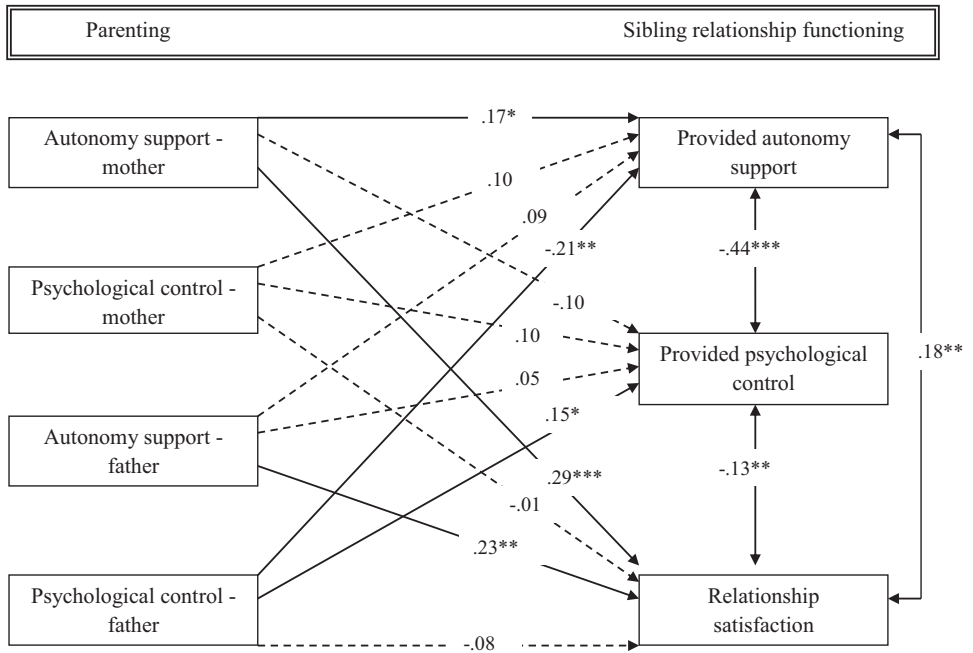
Parenting

Sibling relationship functioning

Autonomy support - mother

Psychological control - mother

Autonomy support - father

Psychological control - father

Provided autonomy support

Provided psychological control

Relationship satisfaction

.17*

.10

.09

-.21**

-.44***

-.10

.10

.05

.15*

.18**

-.13**

.29***

-.01

.23**

-.08